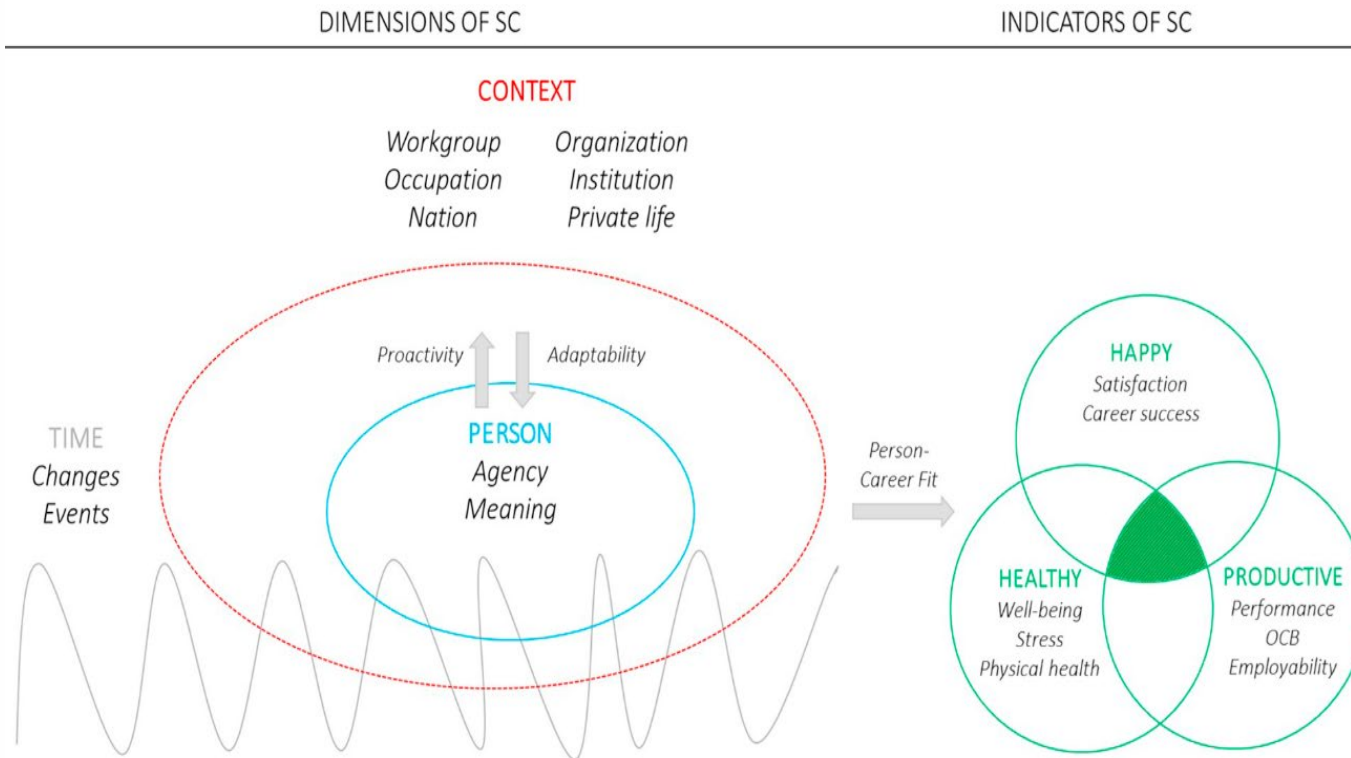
DIMENSIONS OF SC

INDICATORS OF SC

CONTEXT

Workgroup
Occupation
Nation

Organization
Institution
Private life

Proactivity

Adaptability

TIME
Changes
Events

PERSON
Agency
Meaning

Person-Career Fit

HAPPY
Satisfaction
Career success

HEALTHY
Well-being
Stress
Physical health

PRODUCTIVE
Performance
OCB
Employability